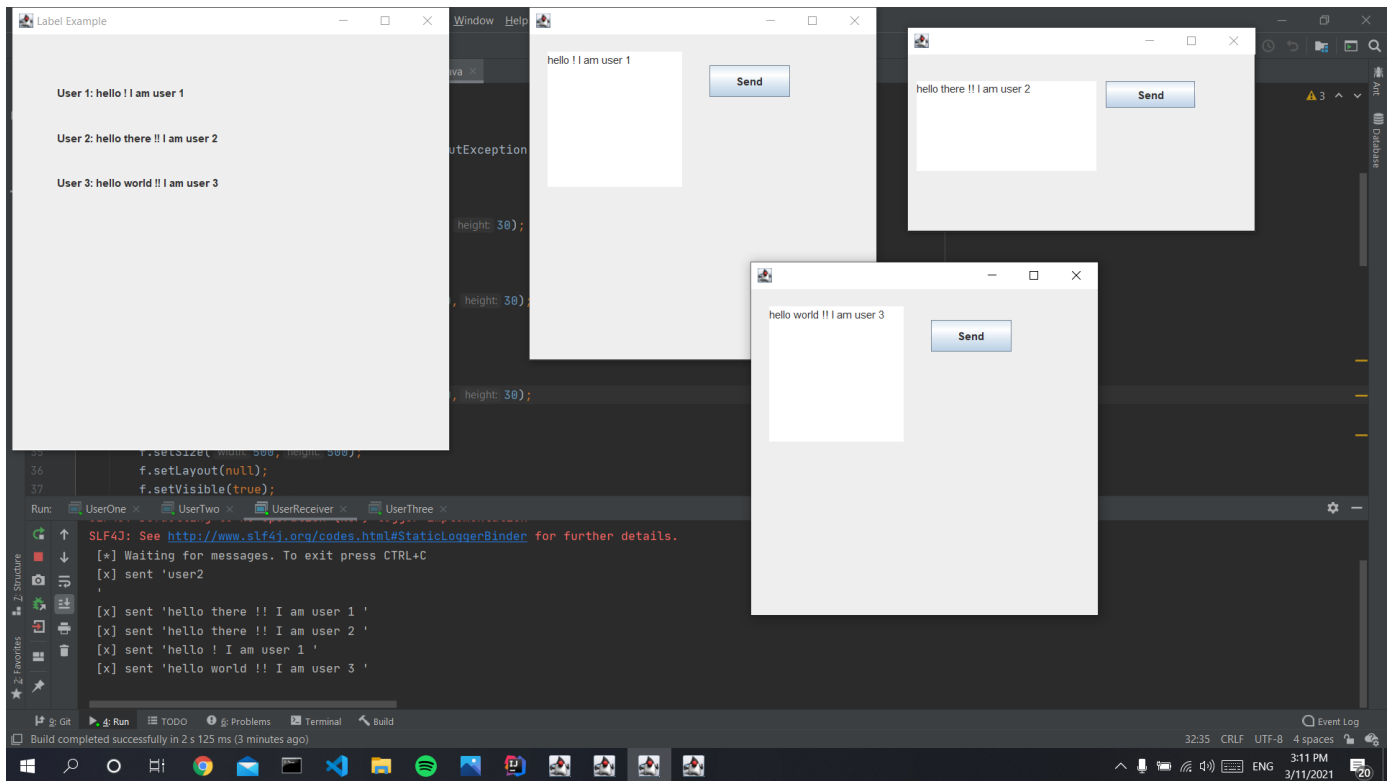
Label Example

User 1: hello ! I am user 1

User 2: hello there !! I am user 2

User 3: hello world !! I am user 3

Window Help

hello ! I am user 1

Send

hello there !! I am user 2

Send

hello world !! I am user 3

Send

ava ×

utException

height: 30);

, height: 30);

, height: 30);

Ant

Database

▲3

35 f.setSize( width: 500, height: 500);
36 f.setLayout(null);
37 f.setVisible(true);

Run: UserOne × UserTwo × UserReceiver × UserThree ×

SLF4J: See http://www.slf4j.org/codes.html#StaticLoggerBinder for further details.
[*] Waiting for messages. To exit press CTRL+C
[x] sent 'user2
'
[x] sent 'hello there !! I am user 1 '
[x] sent 'hello there !! I am user 2 '
[x] sent 'hello ! I am user 1 '
[x] sent 'hello world !! I am user 3 '

Z: Structure

2: Favorites

9: Git 4: Run TODO 6: Problems Terminal Build

Event Log

Build completed successfully in 2 s 125 ms (3 minutes ago)

32:35 CRLF UTF-8 4 spaces

ENG 3:11 PM 3/11/2021 20